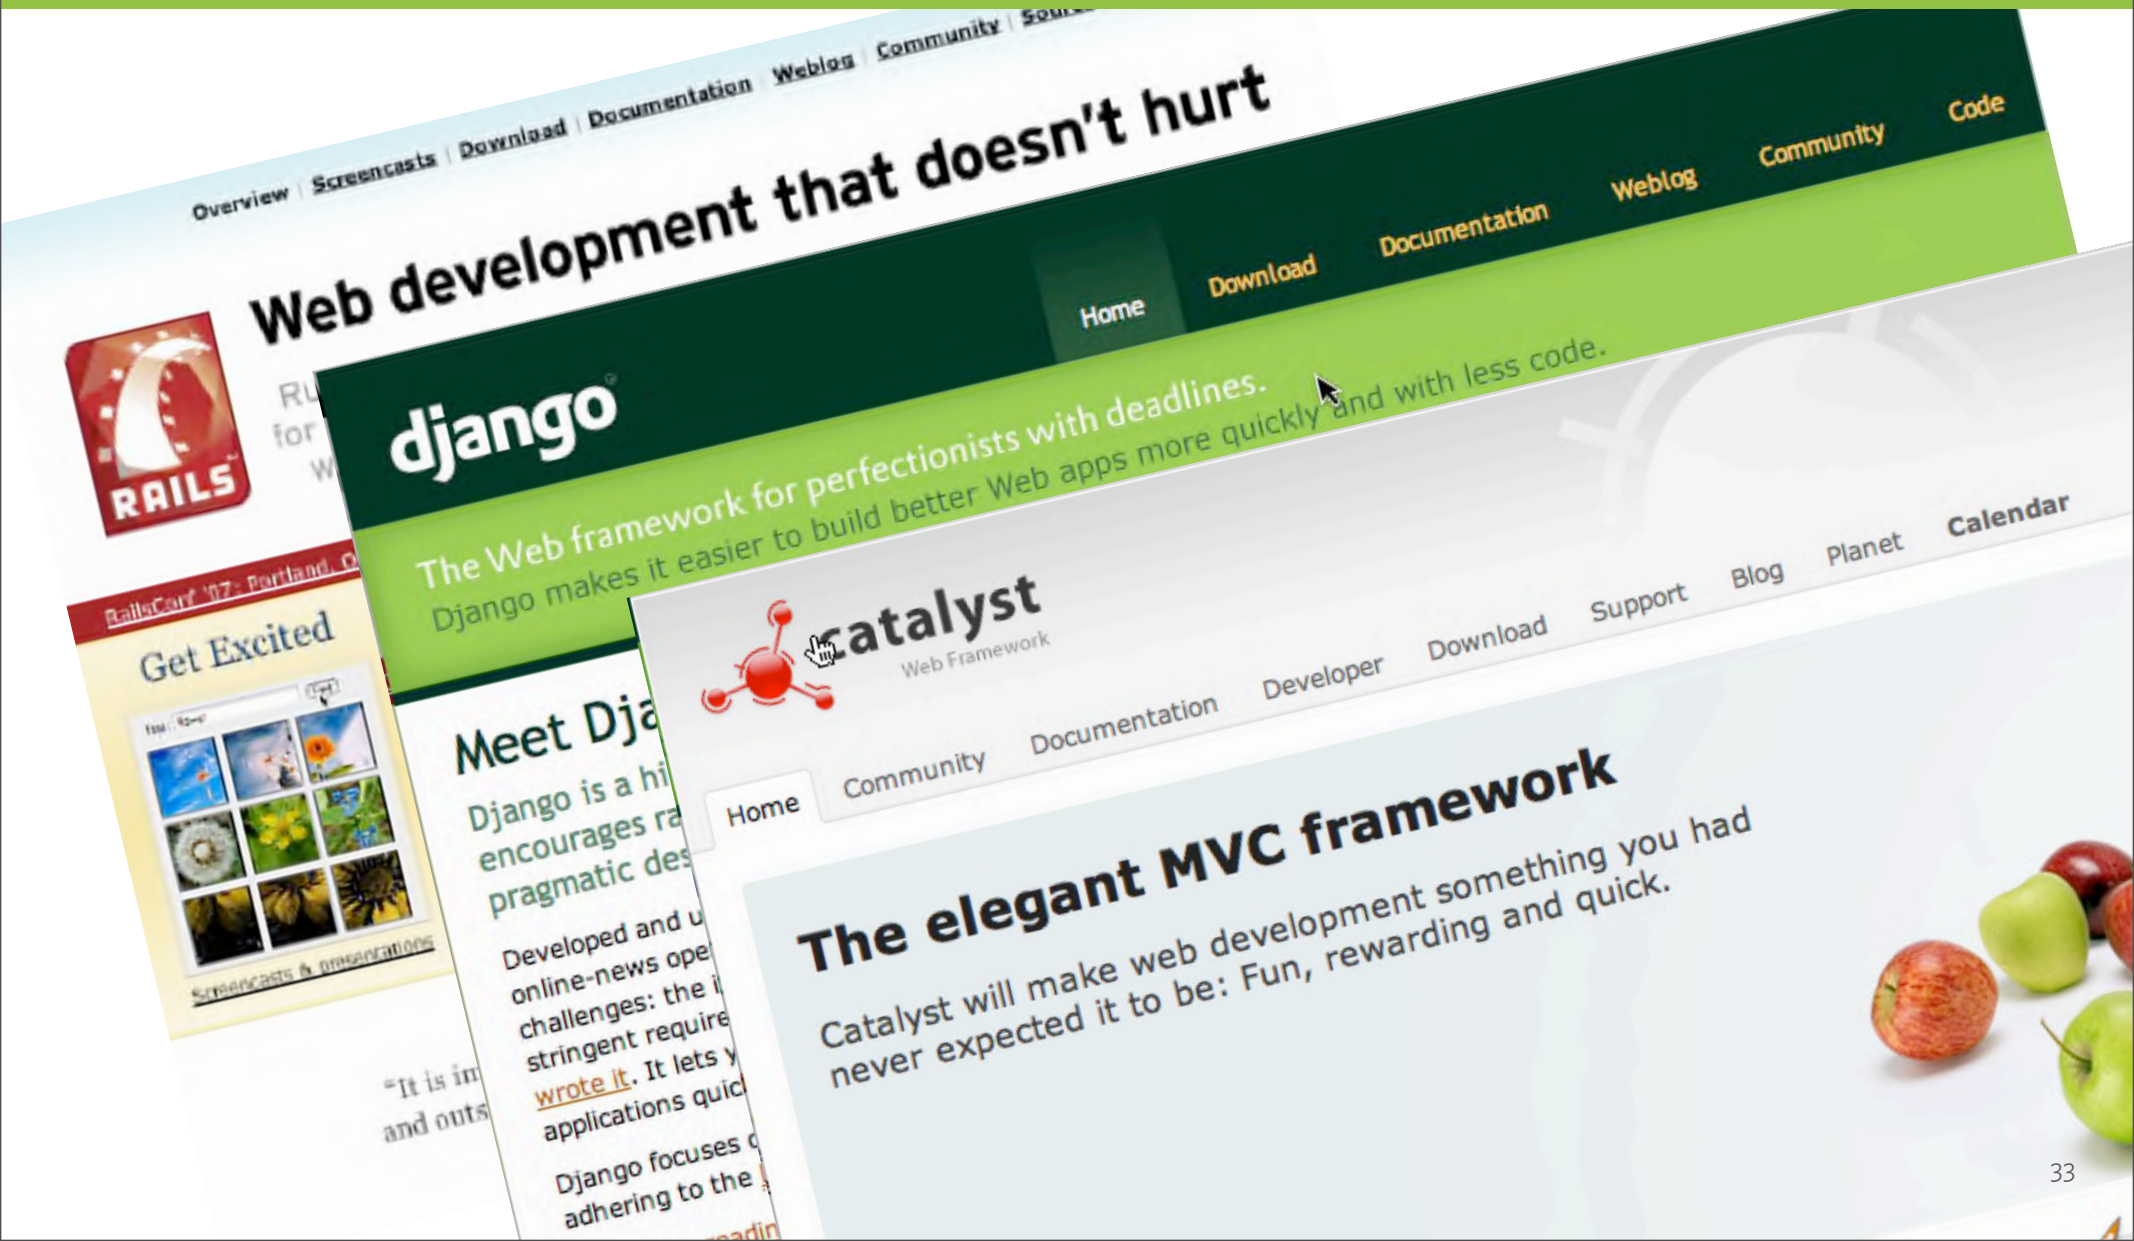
Overview | Screencasts | Download | Documentation | Weblog | Community | Sour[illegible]

Web development that doesn't hurt

RAILS

Ru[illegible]
for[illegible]
w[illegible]

RailsConf '07 - Portland, O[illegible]

Get Excited

Screencasts & presentations

"It is in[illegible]
and outs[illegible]

django

Home Download Documentation Weblog Community Code

The Web framework for perfectionists with deadlines.
Django makes it easier to build better Web apps more quickly and with less code.

Meet Dja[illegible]

Django is a hi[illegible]
encourages ra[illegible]
pragmatic des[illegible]

Developed and u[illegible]
online-news ope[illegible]
challenges: the i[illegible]
stringent require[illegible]
wrote it. It lets y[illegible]
applications quic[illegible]

Django focuses o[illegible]
adhering to the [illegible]

catalyst
Web Framework

Home Community Documentation Developer Download Support Blog Planet Calendar

The elegant MVC framework

Catalyst will make web development something you had never expected it to be: Fun, rewarding and quick.

33